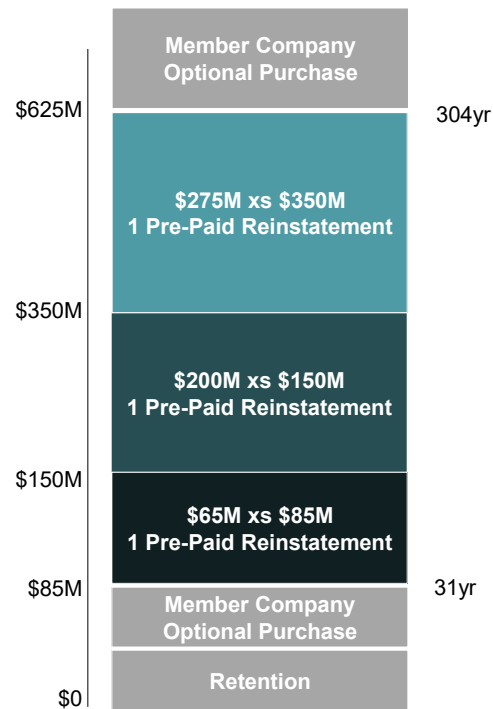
Member Company Optional Purchase

$625M

304yr

$275M xs $350M
1 Pre-Paid Reinstatement

$350M

$200M xs $150M
1 Pre-Paid Reinstatement

$150M

$65M xs $85M
1 Pre-Paid Reinstatement

$85M

31yr

Member Company Optional Purchase

Retention

$0